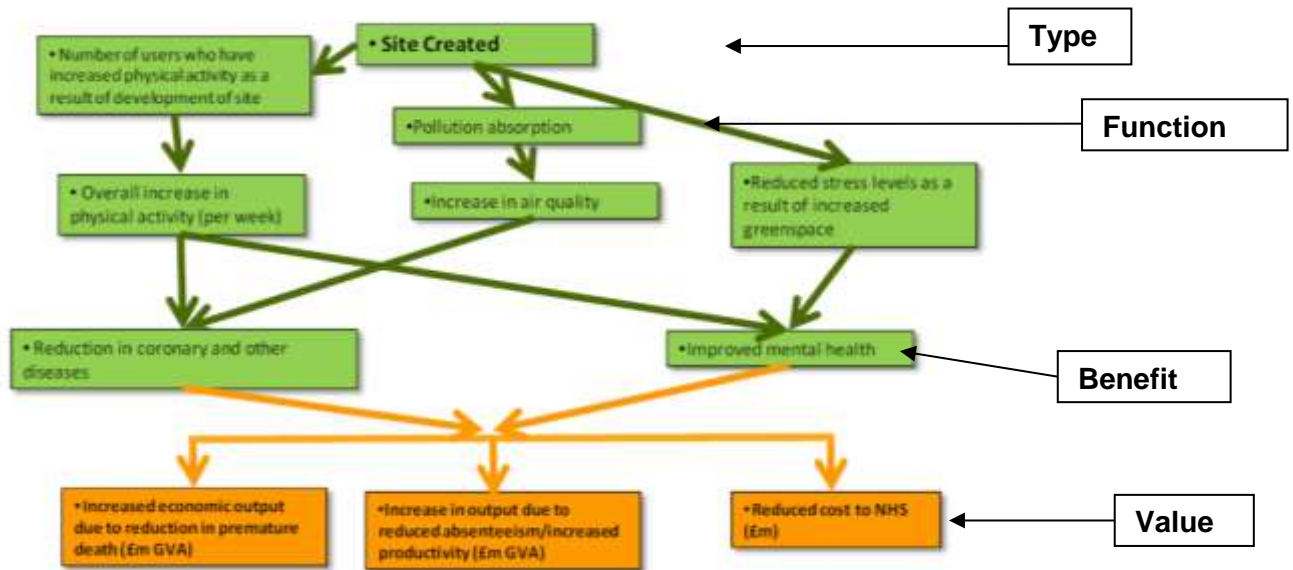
• Site Created

Type

• Number of users who have increased physical activity as a result of development of site

•Pollution absorption

Function

• Overall increase in physical activity (per week)

•Increase in air quality

•Reduced stress levels as a result of increased greenspace

• Reduction in coronary and other diseases

•Improved mental health

Benefit

•Increased economic output due to reduction in premature death (£m GVA)

•Increase in output due to reduced absenteeism/increased productivity (£m GVA)

•Reduced cost to NHS (£m)

Value